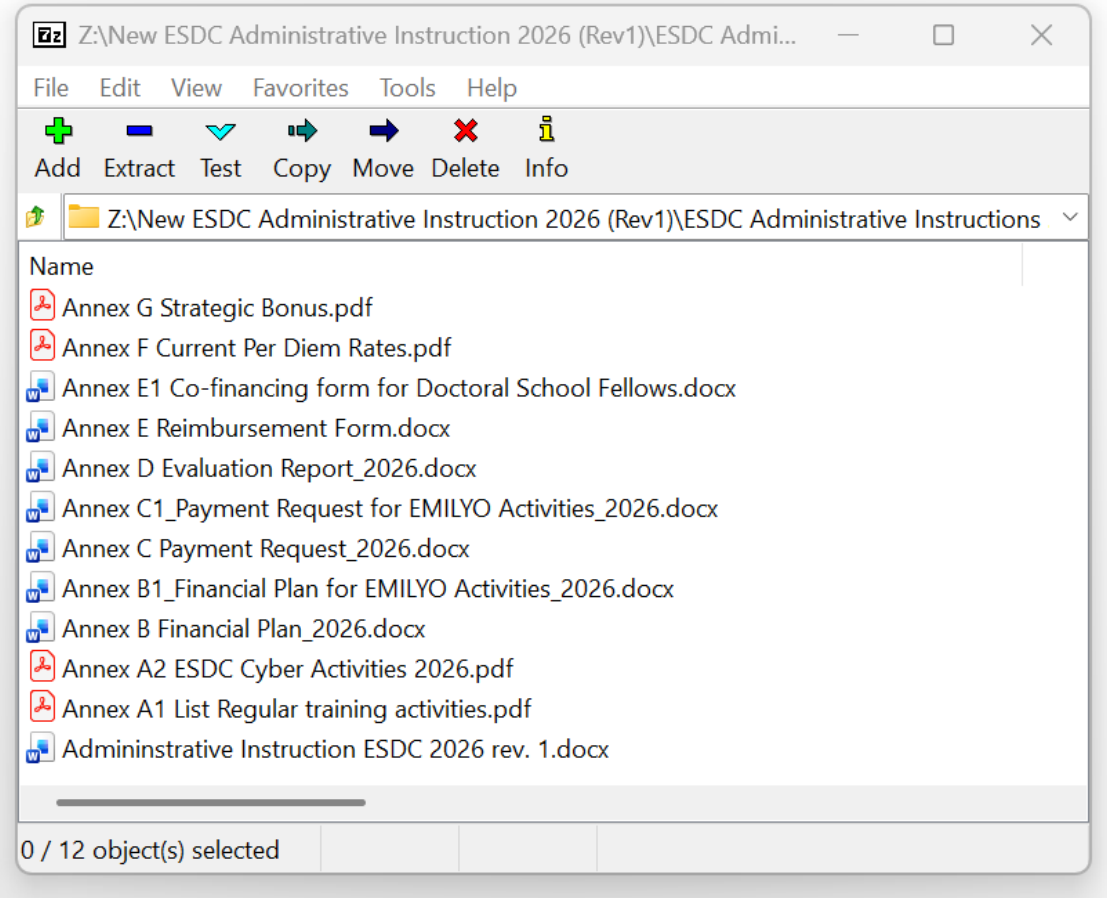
7z Z:\New ESDC Administrative Instruction 2026 (Rev1)\ESDC Admi...

File Edit View Favorites Tools Help

Add Extract Test Copy Move Delete Info

Z:\New ESDC Administrative Instruction 2026 (Rev1)\ESDC Administrative Instructions

Name
Annex G Strategic Bonus.pdf
Annex F Current Per Diem Rates.pdf
Annex E1 Co-financing form for Doctoral School Fellows.docx
Annex E Reimbursement Form.docx
Annex D Evaluation Report_2026.docx
Annex C1_Payment Request for EMILYO Activities_2026.docx
Annex C Payment Request_2026.docx
Annex B1_Financial Plan for EMILYO Activities_2026.docx
Annex B Financial Plan_2026.docx
Annex A2 ESDC Cyber Activities 2026.pdf
Annex A1 List Regular training activities.pdf
Admininstrative Instruction ESDC 2026 rev. 1.docx

0 / 12 object(s) selected